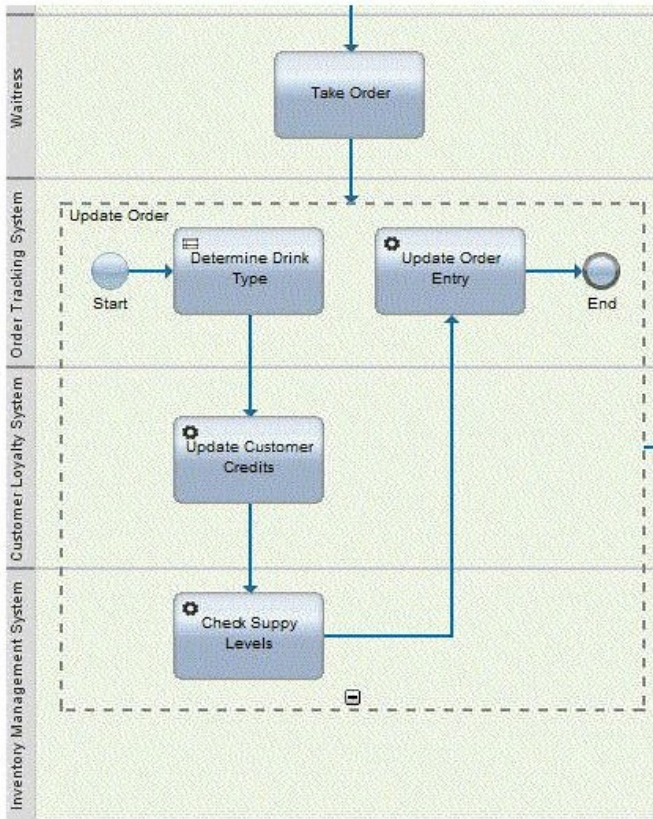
Waitress

Take Order

Order Tracking System

Update Order

Start

Determine Drink Type

Update Order Entry

End

Customer Loyalty System

Update Customer Credits

Inventory Management System

Check Suppy Levels